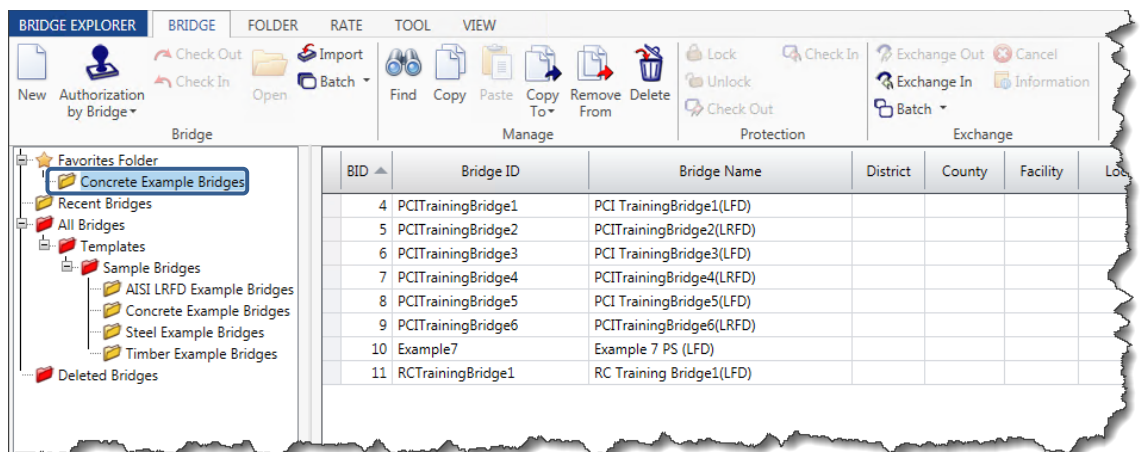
BRIDGE EXPLORER BRIDGE FOLDER RATE TOOL VIEW

New Authorization by Bridge Check Out Check In Open Import Batch Bridge

Find Copy Paste Copy To Remove From Delete Manage

Lock Unlock Check Out Check In Protection

Exchange Out Exchange In Batch Cancel Information Exchange

Favorites Folder
Concrete Example Bridges
Recent Bridges
All Bridges
Templates
Sample Bridges
AISI LRFD Example Bridges
Concrete Example Bridges
Steel Example Bridges
Timber Example Bridges
Deleted Bridges

| BID | Bridge ID | Bridge Name | District | County | Facility | Lo |
|---|---|---|---|---|---|---|
| 4 | PCITrainingBridge1 | PCI TrainingBridge1(LFD) | | | | |
| 5 | PCITrainingBridge2 | PCITrainingBridge2(LRFD) | | | | |
| 6 | PCITrainingBridge3 | PCI TrainingBridge3(LFD) | | | | |
| 7 | PCITrainingBridge4 | PCITrainingBridge4(LRFD) | | | | |
| 8 | PCITrainingBridge5 | PCI TrainingBridge5(LFD) | | | | |
| 9 | PCITrainingBridge6 | PCITrainingBridge6(LRFD) | | | | |
| 10 | Example7 | Example 7 PS (LFD) | | | | |
| 11 | RCTrainingBridge1 | RC Training Bridge1(LFD) | | | | |